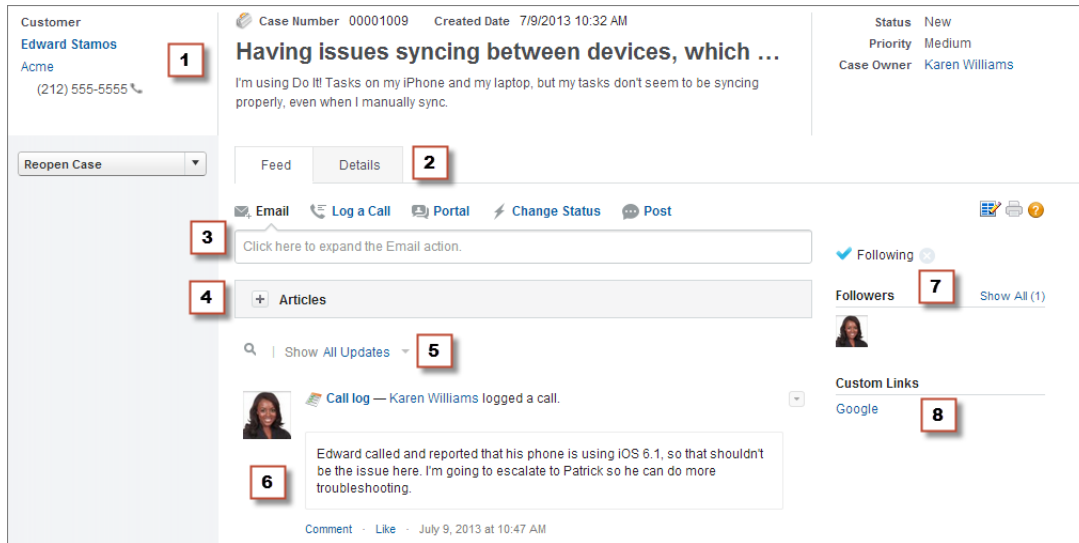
Customer
Edward Stamos
Acme
(212) 555-5555

1

Case Number 00001009 Created Date 7/9/2013 10:32 AM

Having issues syncing between devices, which …

I'm using Do It! Tasks on my iPhone and my laptop, but my tasks don't seem to be syncing properly, even when I manually sync.

Status New
Priority Medium
Case Owner Karen Williams

Reopen Case

Feed Details

2

Email Log a Call Portal Change Status Post

3

Click here to expand the Email action.

4

Articles

Show All Updates

5

Call log — Karen Williams logged a call.

Edward called and reported that his phone is using iOS 6.1, so that shouldn't be the issue here. I'm going to escalate to Patrick so he can do more troubleshooting.

6

Comment · Like · July 9, 2013 at 10:47 AM

Following

7

Followers Show All (1)

Custom Links

Google

8